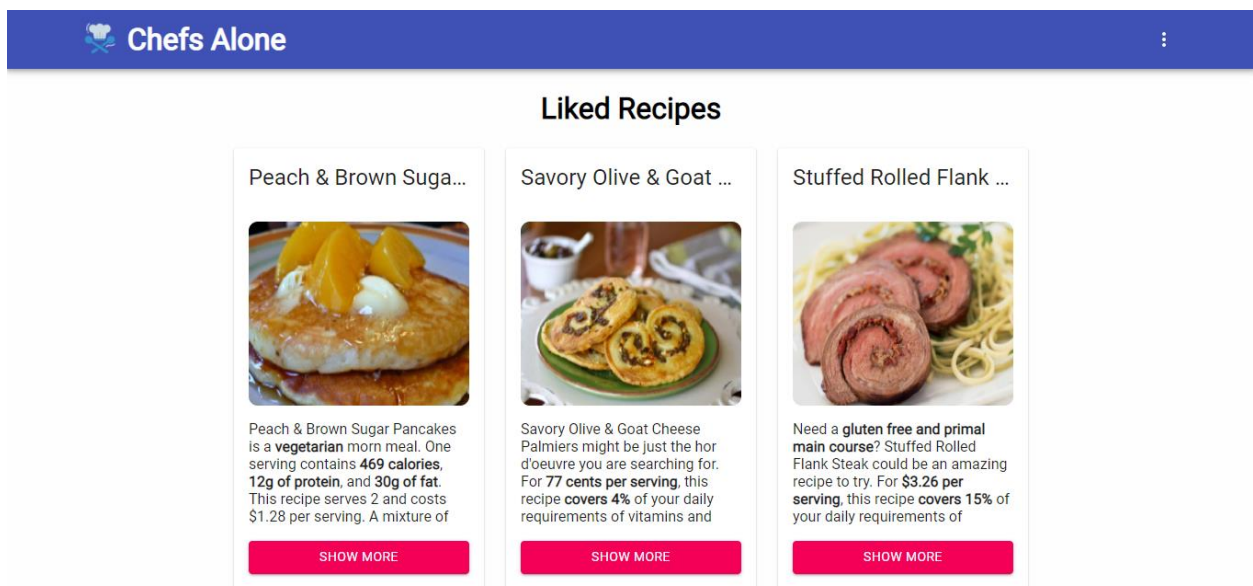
Chefs Alone

Liked Recipes

Peach & Brown Suga...

Peach & Brown Sugar Pancakes is a vegetarian morn meal. One serving contains 469 calories, 12g of protein, and 30g of fat. This recipe serves 2 and costs $1.28 per serving. A mixture of

SHOW MORE

Savory Olive & Goat ...

Savory Olive & Goat Cheese Palmiers might be just the hor d'oeuvre you are searching for. For 77 cents per serving, this recipe covers 4% of your daily requirements of vitamins and

SHOW MORE

Stuffed Rolled Flank ...

Need a gluten free and primal main course? Stuffed Rolled Flank Steak could be an amazing recipe to try. For $3.26 per serving, this recipe covers 15% of your daily requirements of

SHOW MORE